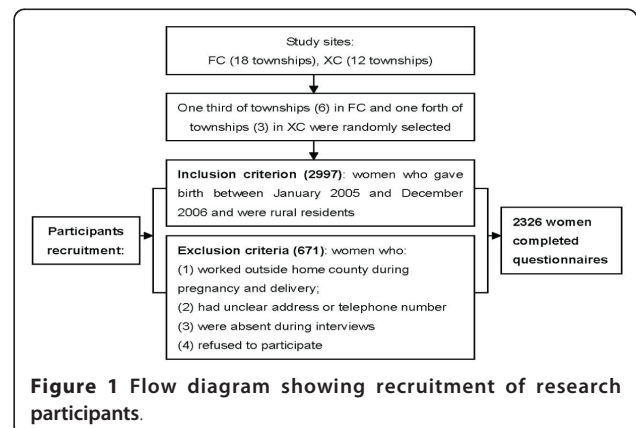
Study sites:
FC (18 townships), XC (12 townships)

One third of townships (6) in FC and one forth of townships (3) in XC were randomly selected

Participants recruitment:

Inclusion criterion (2997): women who gave birth between January 2005 and December 2006 and were rural residents

Exclusion criteria (671): women who:
(1) worked outside home county during pregnancy and delivery;
(2) had unclear address or telephone number
(3) were absent during interviews
(4) refused to participate

2326 women completed questionnaires

Figure 1 Flow diagram showing recruitment of research participants.